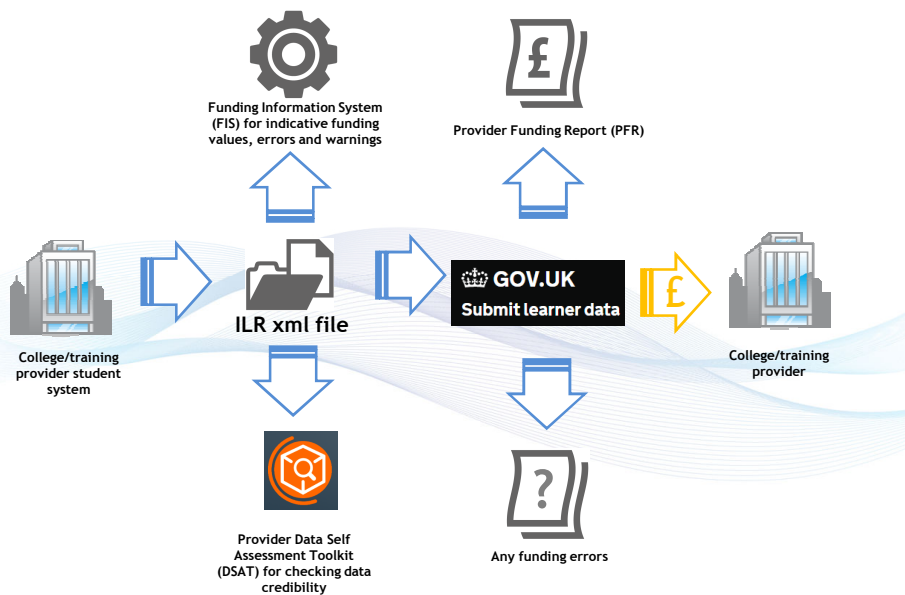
Funding Information System (FIS) for indicative funding values, errors and warnings

£

Provider Funding Report (PFR)

College/training provider student system

ILR xml file

GOV.UK

Submit learner data

£

College/training provider

Provider Data Self Assessment Toolkit (DSAT) for checking data credibility

?

Any funding errors